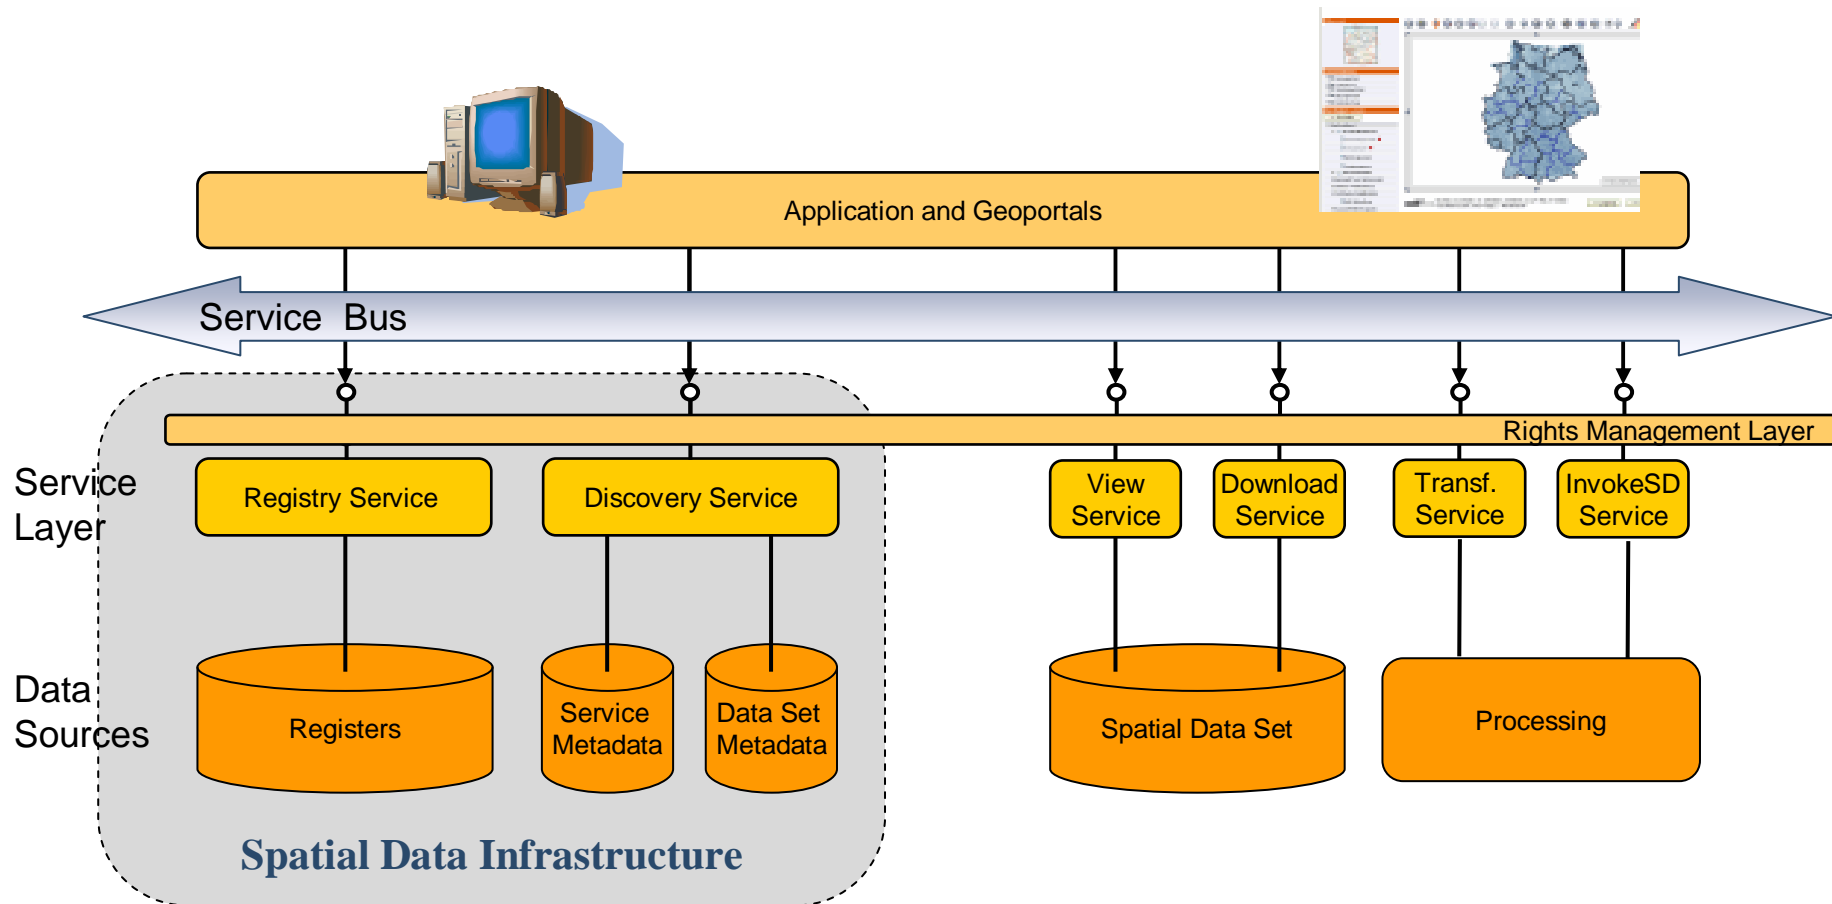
Application and Geoportals

Service Bus

Rights Management Layer

Service Layer

Registry Service

Discovery Service

View Service

Download Service

Transf. Service

InvokeSD Service

Data Sources

Registers

Service Metadata

Data Set Metadata

Spatial Data Set

Processing

Spatial Data Infrastructure